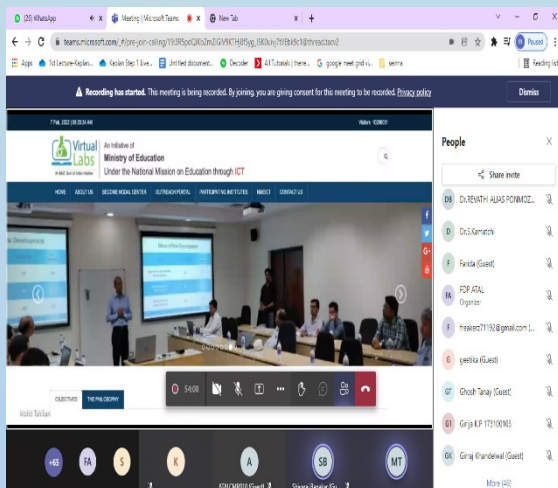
(25) WhatsApp
Meeting | Microsoft Teams
New Tab
teams.microsoft.com/_#/pre-join-calling/19:3R5pxlQXkDmZiGV9KTH@thread.tacv2
Paused
Apps
1st Lecture-Keplan...
Keplan Step 1 Live...
Untitled document...
Decoder
All Tutorials | there...
google meet grid vi...
seinra
Reading list
Recording has started. This meeting is being recorded. By joining, you are giving consent for this meeting to be recorded. Privacy policy
Dismiss
7 Feb, 2022 | 09:25:54 AM
Visitors: 1028001
Virtual Labs
An Initiative of
Ministry of Education
Under the National Mission on Education through ICT
HOME
ABOUT US
BECOME NODAL CENTER
OUTREACH PORTAL
PARTICIPATING INSTITUTES
NMEICT
CONTACT US
OBJECTIVES
THE PHILOSOPHY
54:08
People
Share invite
DR
Dr.REVATHI ALIAS PONMOZ...
D
Dr.S.Kamatchi
F
Farida (Guest)
FA
FDP ATAL
Organizer
F
freakesc71192@gmail.com (...
G
geetika (Guest)
G
Ghosh Tanay (Guest)
GT
Girija K.P 17310090
GK
Giriraj Khandelwal (Guest)
More (46)
+65
FA
S
K
A
SB
MT